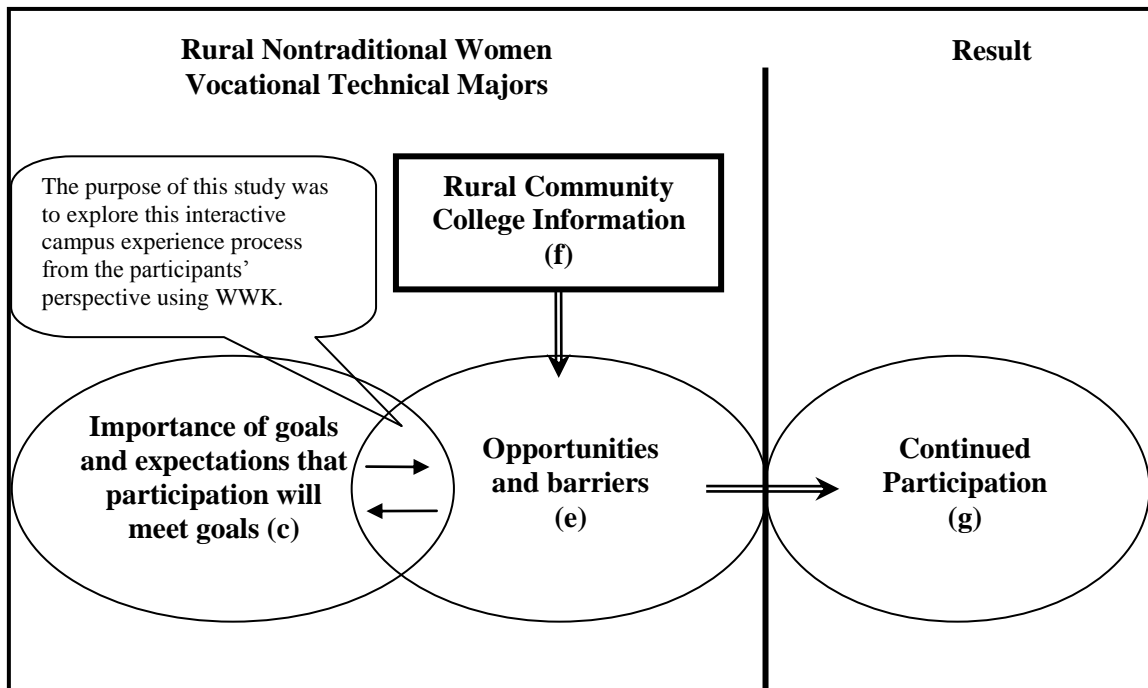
Rural Nontraditional Women Vocational Technical Majors

Result

The purpose of this study was to explore this interactive campus experience process from the participants' perspective using WWK.

Rural Community College Information (f)

Importance of goals and expectations that participation will meet goals (c)

Opportunities and barriers (e)

Continued Participation (g)